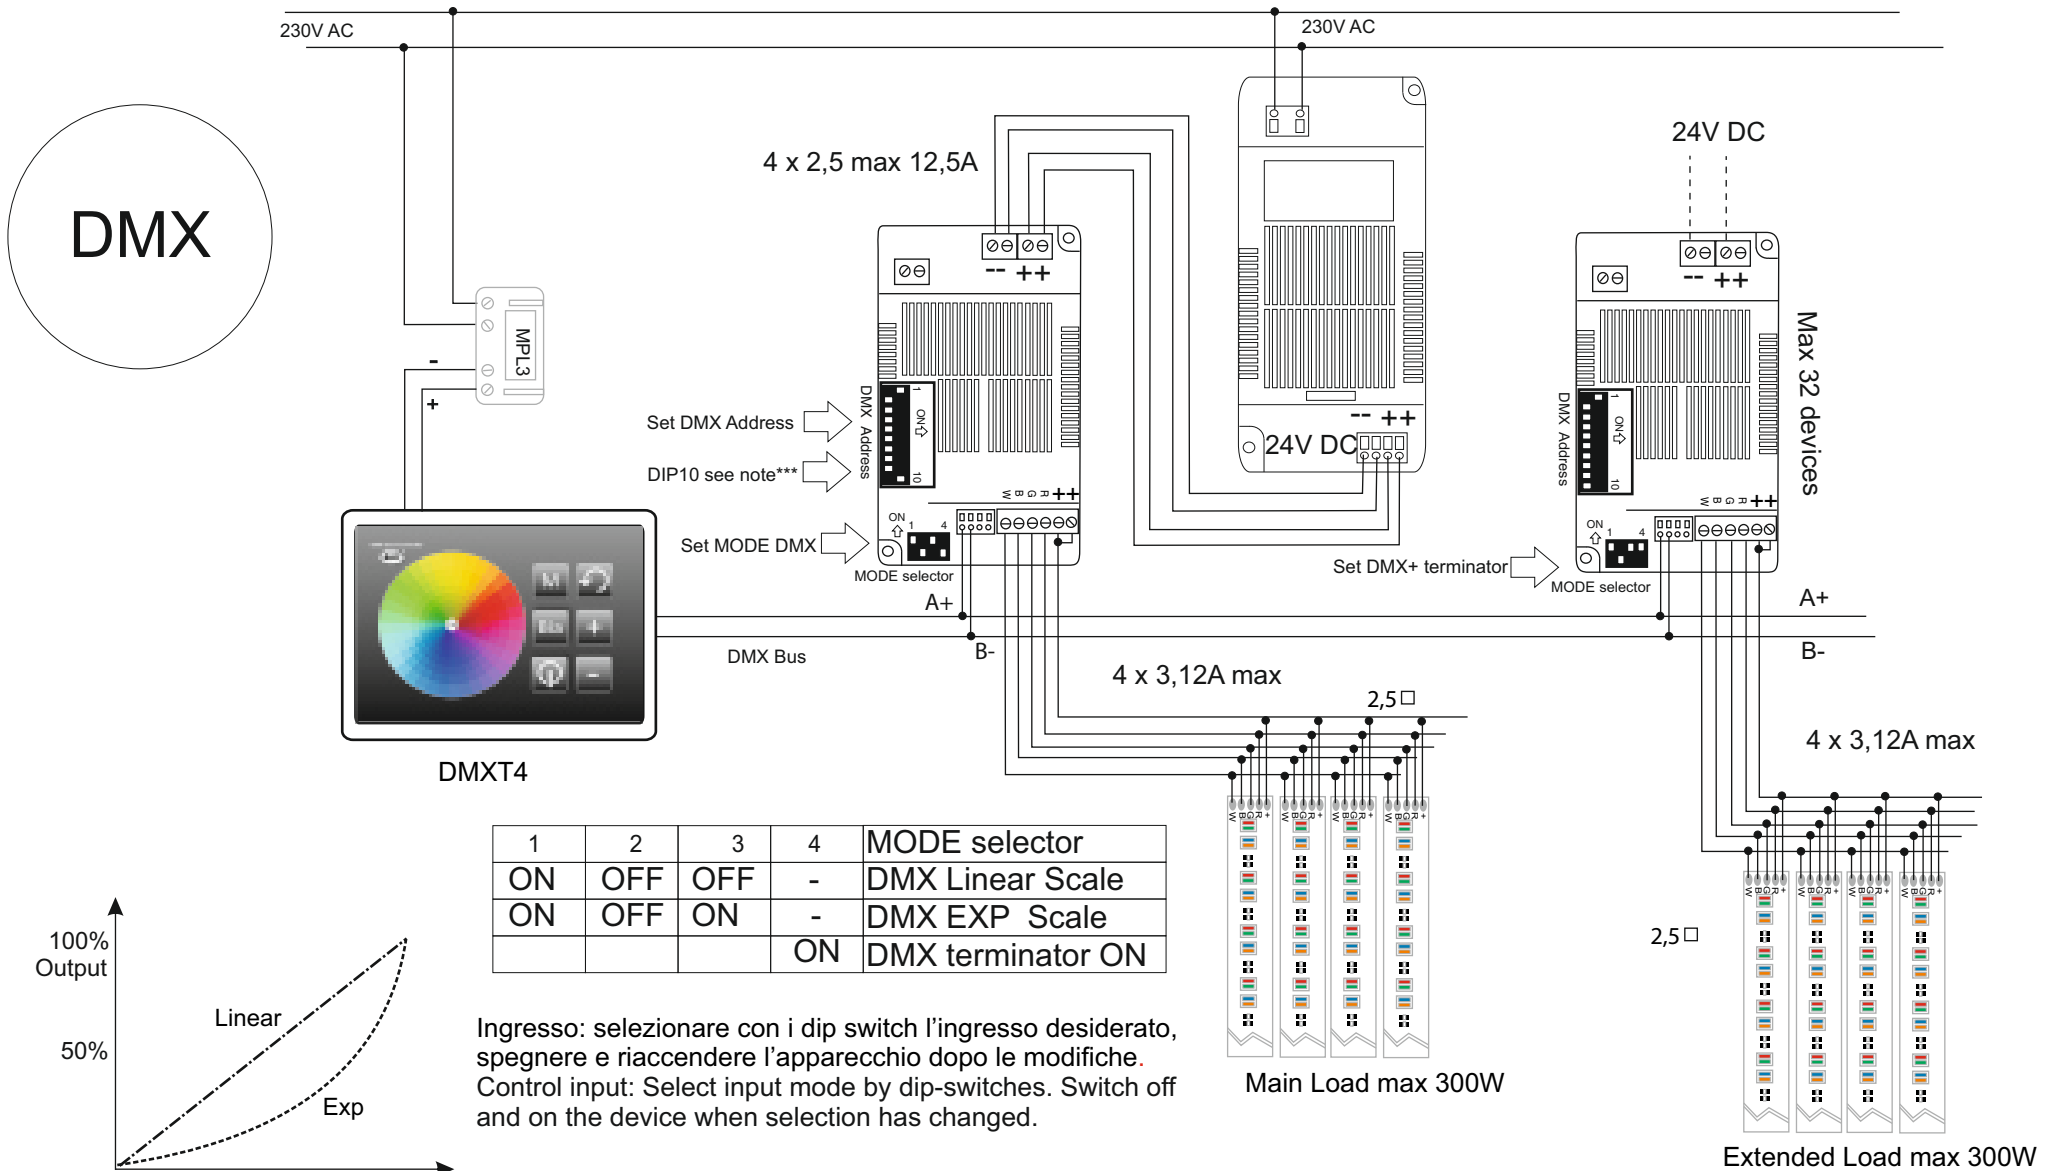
230V AC

230V AC

DMX

4 x 2,5 max 12,5A

24V DC

MPL3

-

+

-- ++

DMX Address

ON

1

10

Set DMX Address

DIP10 see note***

Set MODE DMX

MODE selector

W B G R ++

-- ++

24V DC

-- ++

Max 32 devices

DMX Address

ON

1

10

W B G R ++

Set DMX+ terminator

MODE selector

A+

B-

DMX Bus

A+

B-

4 x 3,12A max

2,5

4 x 3,12A max

DMXT4

| 1 | 2 | 3 | 4 | MODE selector |
|---|---|---|---|---|
| ON | OFF | OFF | - | DMX Linear Scale |
| ON | OFF | ON | - | DMX EXP Scale |
| | | | ON | DMX terminator ON |

2,5

100% Output

50%

Linear

Exp

Ingresso: selezionare con i dip switch l’ingresso desiderato, spegnere e riaccendere l’apparecchio dopo le modifiche. Control input: Select input mode by dip-switches. Switch off and on the device when selection has changed.

Main Load max 300W

Extended Load max 300W